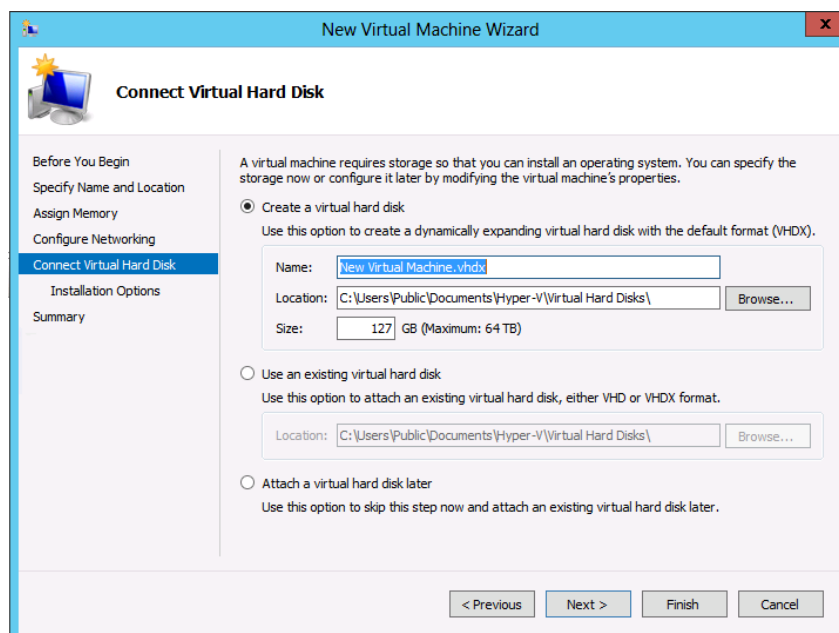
New Virtual Machine Wizard

Connect Virtual Hard Disk

Before You Begin
Specify Name and Location
Assign Memory
Configure Networking
Connect Virtual Hard Disk
Installation Options
Summary

A virtual machine requires storage so that you can install an operating system. You can specify the storage now or configure it later by modifying the virtual machine's properties.

Create a virtual hard disk

Use this option to create a dynamically expanding virtual hard disk with the default format (VHDX).

Name: New Virtual Machine.vhdx

Location: C:\Users\Public\Documents\Hyper-V\Virtual Hard Disks\ Browse...

Size: 127 GB (Maximum: 64 TB)

Use an existing virtual hard disk

Use this option to attach an existing virtual hard disk, either VHD or VHDX format.

Location: C:\Users\Public\Documents\Hyper-V\Virtual Hard Disks\ Browse...

Attach a virtual hard disk later

Use this option to skip this step now and attach an existing virtual hard disk later.

< Previous Next > Finish Cancel